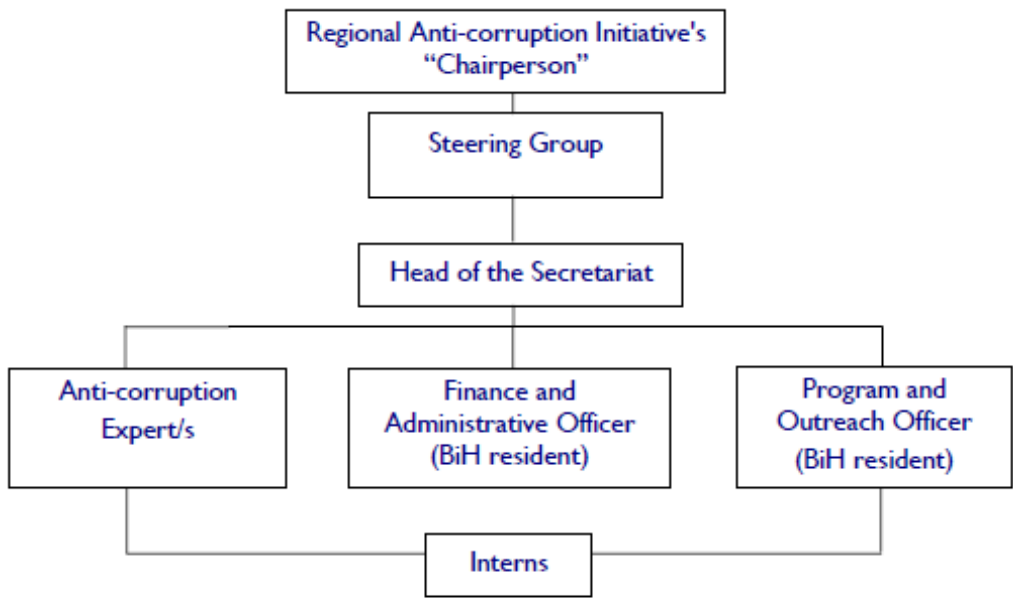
Regional Anti-corruption Initiative's "Chairperson"

Steering Group

Head of the Secretariat

Anti-corruption Expert/s

Finance and Administrative Officer (BiH resident)

Program and Outreach Officer (BiH resident)

Interns